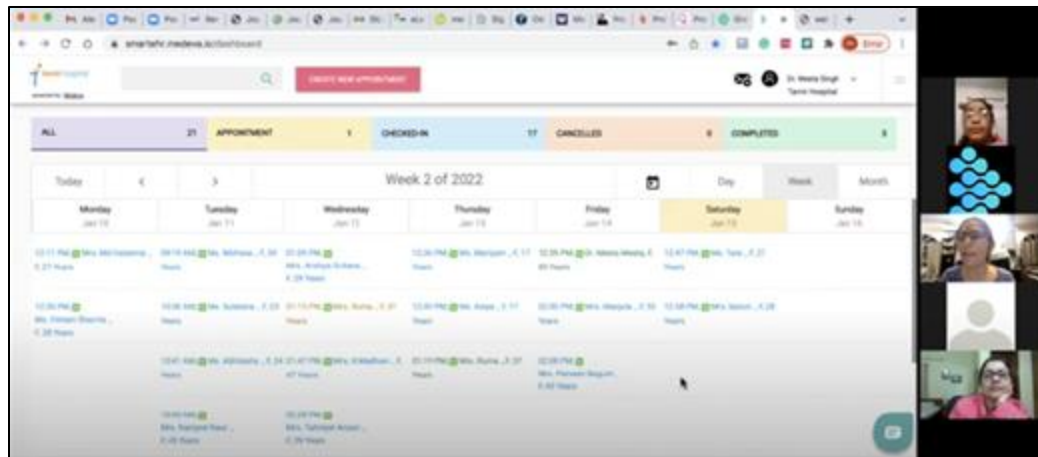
smartehr.medeva.in/dashboard

CREATE NEW APPOINTMENT

Dr. Meeta Singh
Tanvi Hospital

| ALL | 21 | APPOINTMENT | 1 | CHECKED-IN | 17 | CANCELLED | 0 | COMPLETED | 3 |
|---|---|---|---|---|---|---|---|---|---|

Today < > Week 2 of 2022 Day Week Month

| Monday Jan 10 | Tuesday Jan 11 | Wednesday Jan 12 | Thursday Jan 13 | Friday Jan 14 | Saturday Jan 15 | Sunday Jan 16 |
|---|---|---|---|---|---|---|
| 12:11 PM Mrs. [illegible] | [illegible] | 01:29 PM Mrs. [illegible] | 12:26 PM Mrs. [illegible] | 12:26 PM Dr. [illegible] | 12:47 PM Ms. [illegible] | |
| 12:30 PM Mrs. Parveen Sharma | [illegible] | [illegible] | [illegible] | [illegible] | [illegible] | |
| | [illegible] | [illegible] | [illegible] | 02:26 PM Mrs. Parveen Begum | | |
| | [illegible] | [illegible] | | | | |